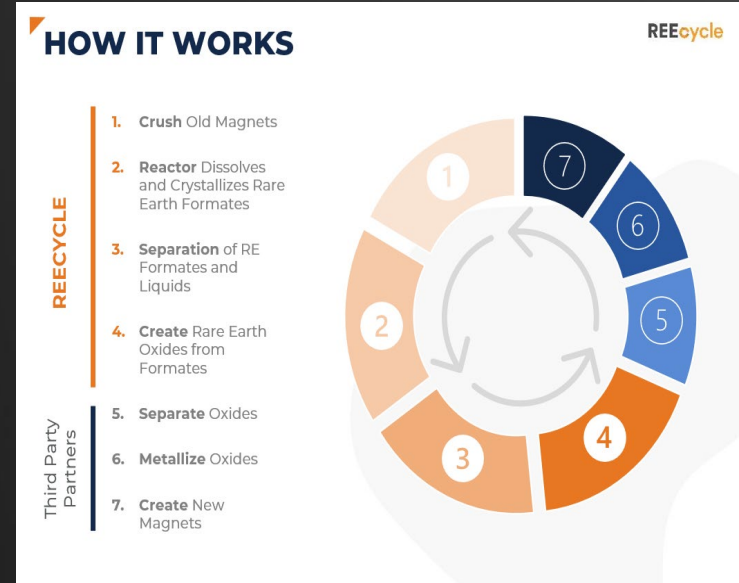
HOW IT WORKS

REEcycle

REECYCLE

1. Crush Old Magnets

2. Reactor Dissolves and Crystallizes Rare Earth Formates

3. Separation of RE Formates and Liquids

4. Create Rare Earth Oxides from Formates

Third Party Partners

5. Separate Oxides

6. Metallize Oxides

7. Create New Magnets

1
2
3
4
5
6
7